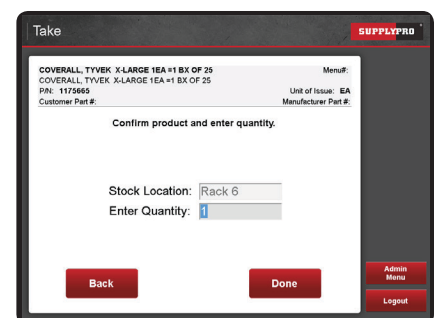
Take

SUPPLYPRO

COVERALL, TYVEK X-LARGE 1EA =1 BX OF 25
COVERALL, TYVEK X-LARGE 1EA =1 BX OF 25
P/N: 1175665
Customer Part #:

Menu#:

Unit of Issue: EA
Manufacturer Part #:

Confirm product and enter quantity.

Stock Location: Rack 6
Enter Quantity: 1

Back

Done

Admin Menu

Logout